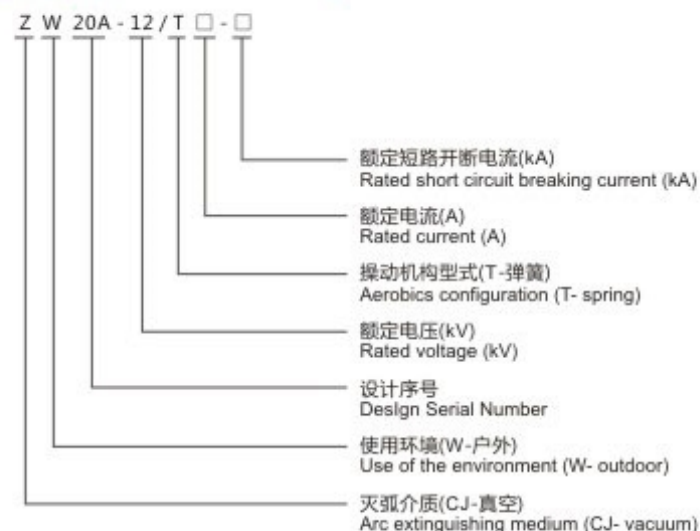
Z W 20A - 12 / T □ - □

额定短路开断电流(kA)
Rated short circuit breaking current (kA)

额定电流(A)
Rated current (A)

操动机构型式(T-弹簧)
Aerobics configuration (T- spring)

额定电压(kV)
Rated voltage (kV)

设计序号
Deslgn Serial Number

使用环境(W-户外)
Use of the environment (W- outdoor)

灭弧介质(CJ-真空)
Arc extinguishing medium (CJ- vacuum)